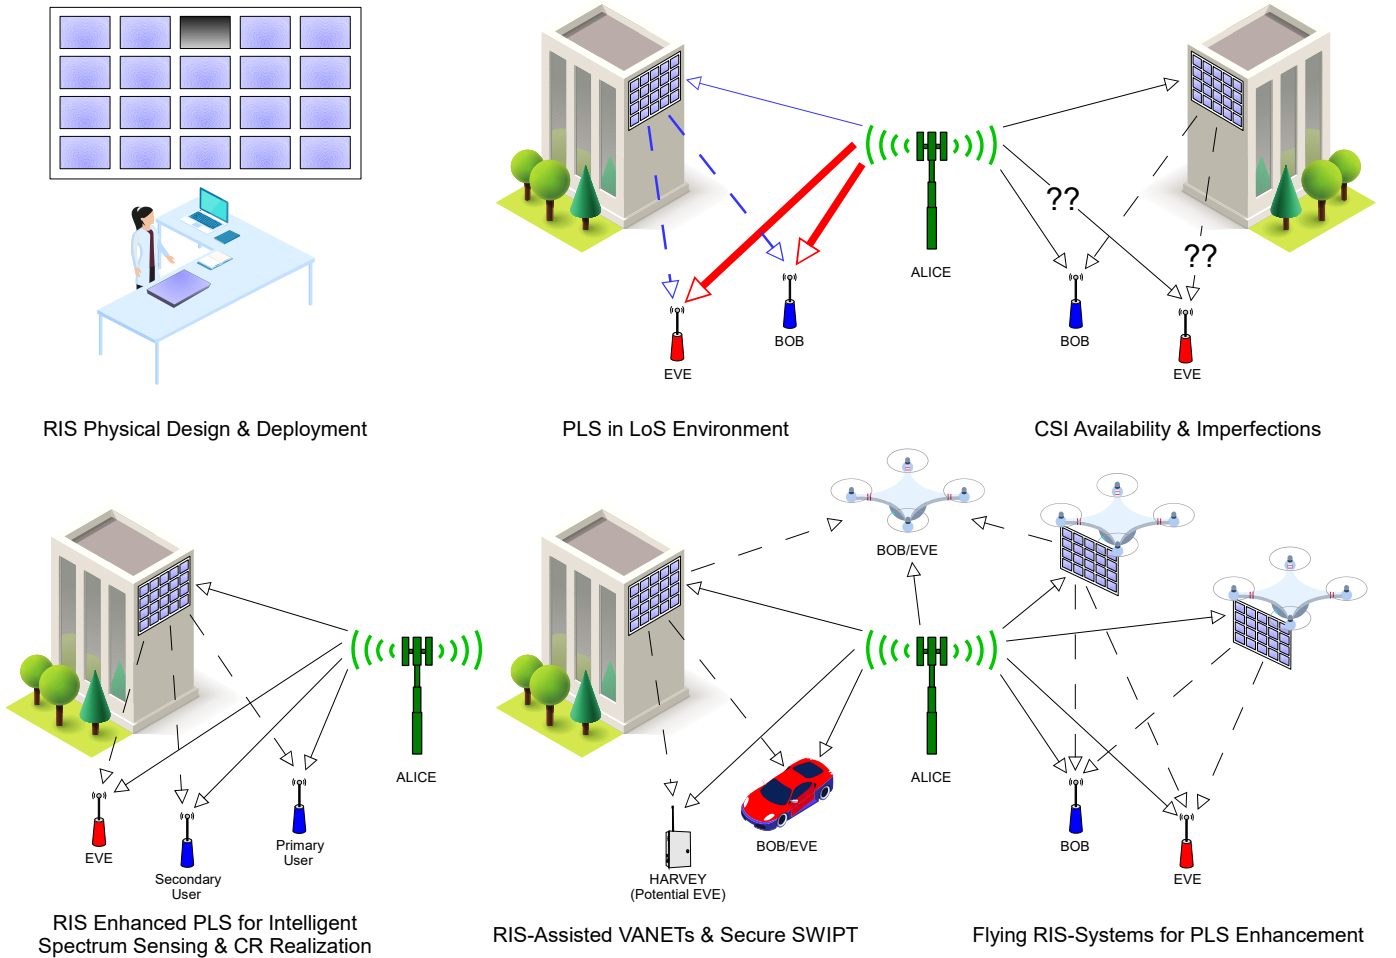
RIS Physical Design & Deployment

ALICE

BOB

EVE

PLS in LoS Environment

??

??

BOB

EVE

CSI Availability & Imperfections

ALICE

EVE

Secondary User

Primary User

RIS Enhanced PLS for Intelligent Spectrum Sensing & CR Realization

BOB/EVE

ALICE

HARVEY (Potential EVE)

BOB/EVE

RIS-Assisted VANETs & Secure SWIPT

BOB

EVE

Flying RIS-Systems for PLS Enhancement